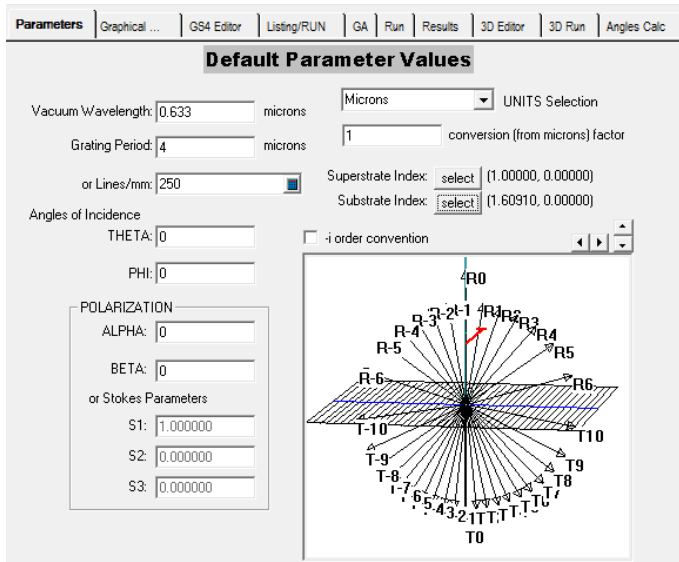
Parameters | Graphical ... | GS4 Editor | Listing/RUN | GA | Run | Results | 3D Editor | 3D Run | Angles Calc

Default Parameter Values

Vacuum Wavelength: 0.633 microns

Grating Period: 4 microns

or Lines/mm: 250

Angles of Incidence

THETA: 0

PHI: 0

POLARIZATION

ALPHA: 0

BETA: 0

or Stokes Parameters

S1: 1.000000

S2: 0.000000

S3: 0.000000

Microns UNITS Selection

1 conversion (from microns) factor

Superstrate Index: select (1.00000, 0.00000)

Substrate Index: select (1.60910, 0.00000)

-i order convention

R0
R-3 R-2 R-1 R1 R2 R3
R-4 R4
R-5 R5
R-6 R6
T-10 T10
T-9 T9
T-8 T8
T-7 T7
T-6 T-5 T-4 T-3 T-2 T-1 T1 T2 T3 T4 T5 T6
T0